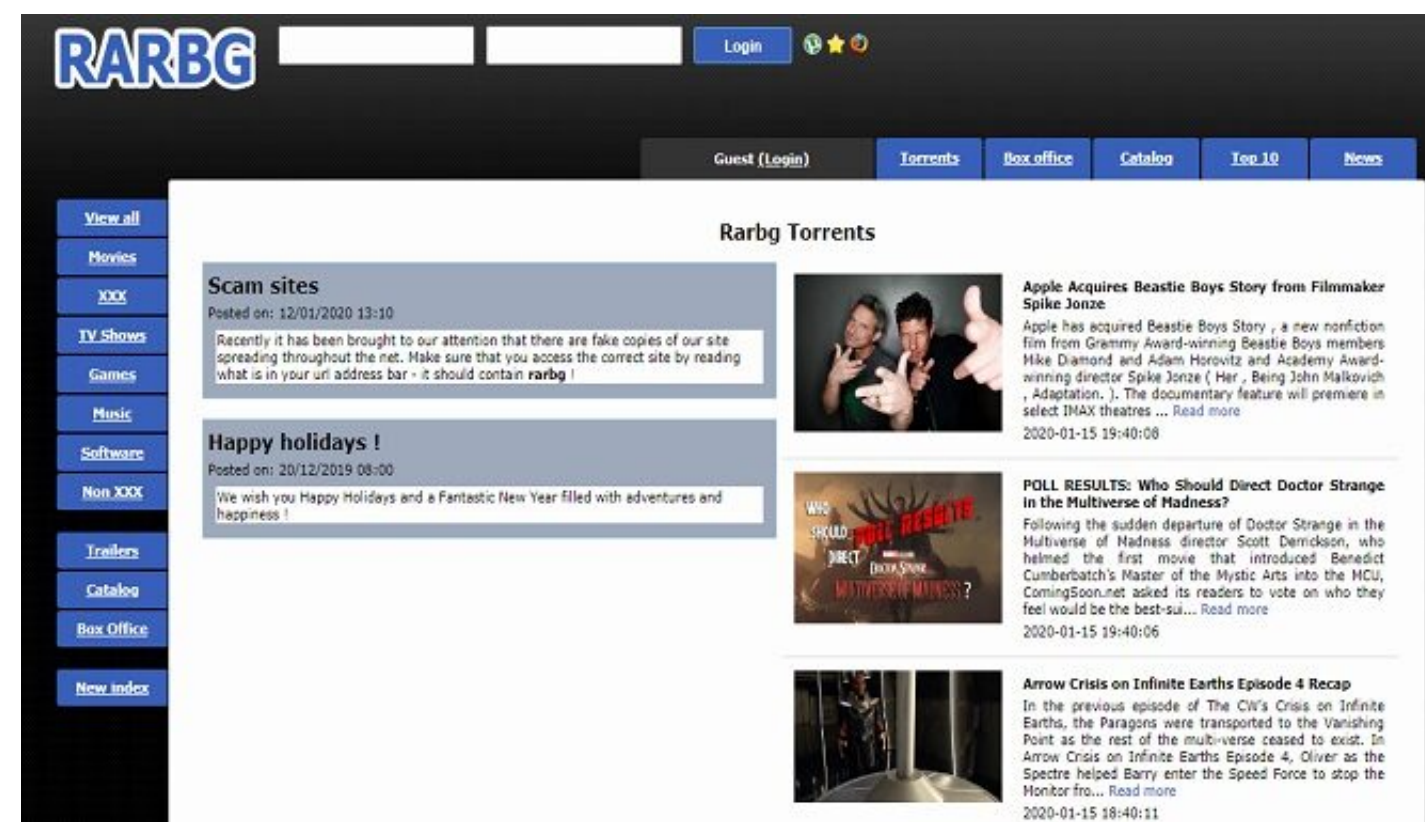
RARBG

Login

Guest (Login)

Torrents

Box office

Catalog

Top 10

News

View all

Movies

XXX

TV Shows

Games

Music

Software

Non XXX

Trailers

Catalog

Box Office

New index

Rarbg Torrents

Scam sites

Posted on: 12/01/2020 13:10

Recently it has been brought to our attention that there are fake copies of our site spreading throughout the net. Make sure that you access the correct site by reading what is in your url address bar - it should contain **rarbg** !

Happy holidays !

Posted on: 20/12/2019 08:00

We wish you Happy Holidays and a Fantastic New Year filled with adventures and happiness !

Apple Acquires Beastie Boys Story from Filmmaker Spike Jonze

Apple has acquired Beastie Boys Story , a new nonfiction film from Grammy Award-winning Beastie Boys members Mike Diamond and Adam Horovitz and Academy Award-winning director Spike Jonze ( Her , Being John Malkovich , Adaptation. ). The documentary feature will premiere in select IMAX theatres ... Read more

2020-01-15 19:40:08

WHO SHOULD DIRECT POLL RESULTS DOCTOR STRANGE MULTIVERSE OF MADNESS?

POLL RESULTS: Who Should Direct Doctor Strange in the Multiverse of Madness?

Following the sudden departure of Doctor Strange in the Multiverse of Madness director Scott Derrickson, who helmed the first movie that introduced Benedict Cumberbatch's Master of the Mystic Arts into the MCU, ComingSoon.net asked its readers to vote on who they feel would be the best-sui... Read more

2020-01-15 19:40:06

Arrow Crisis on Infinite Earths Episode 4 Recap

In the previous episode of The CW's Crisis on Infinite Earths, the Paragons were transported to the Vanishing Point as the rest of the multi-verse ceased to exist. In Arrow Crisis on Infinite Earths Episode 4, Oliver as the Spectre helped Barry enter the Speed Force to stop the Monitor fro... Read more

2020-01-15 18:40:11